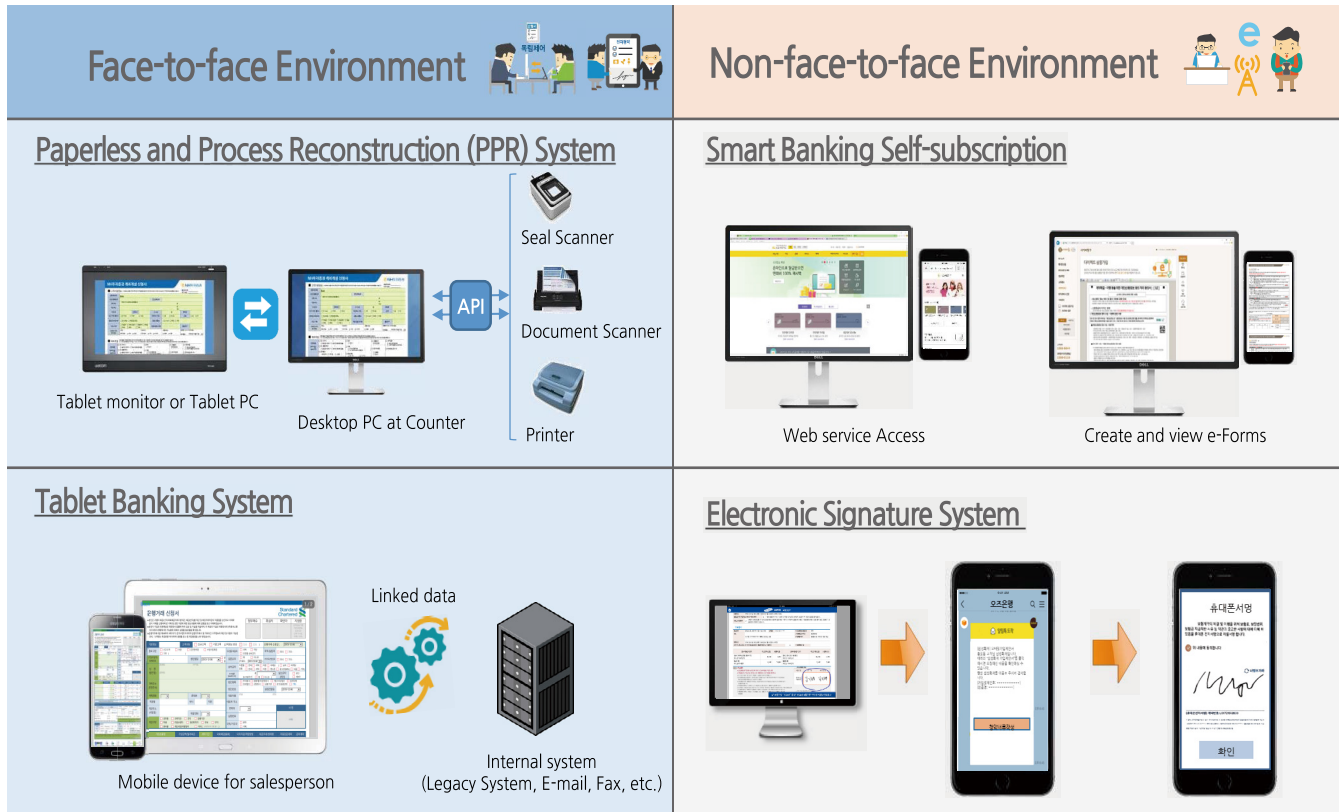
Face-to-face Environment

Non-face-to-face Environment

Paperless and Process Reconstruction (PPR) System

Seal Scanner

API

Document Scanner

Tablet monitor or Tablet PC

Desktop PC at Counter

Printer

Smart Banking Self-subscription

Web service Access

Create and view e-Forms

Tablet Banking System

Linked data

Mobile device for salesperson

Internal system (Legacy System, E-mail, Fax, etc.)

Electronic Signature System

휴대폰서명

확인